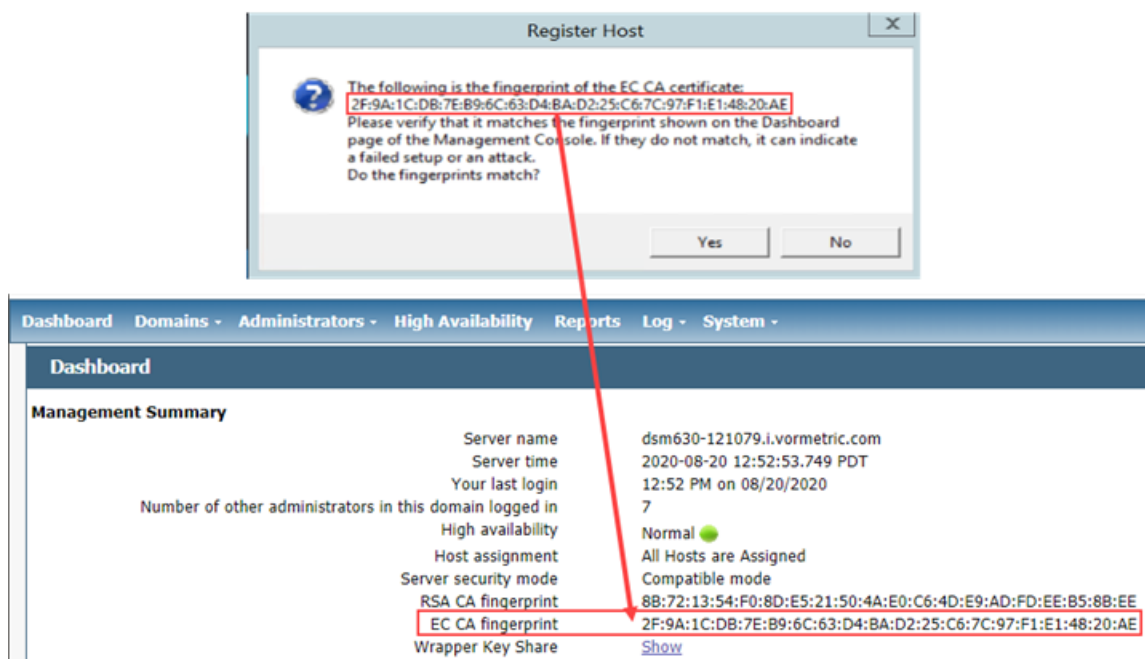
Register Host

The following is the fingerprint of the EC CA certificate:
2F:9A:1C:DB:7E:B9:6C:63:D4:BA:D2:25:C6:7C:97:F1:E1:48:20:AE
Please verify that it matches the fingerprint shown on the Dashboard page of the Management Console. If they do not match, it can indicate a failed setup or an attack.
Do the fingerprints match?

Yes No

Dashboard Domains Administrators High Availability Reports Log System

Dashboard

Management Summary

| | |
|---|---|
| Server name | dsm630-121079.i.vormetric.com |
| Server time | 2020-08-20 12:52:53.749 PDT |
| Your last login | 12:52 PM on 08/20/2020 |
| Number of other administrators in this domain logged in | 7 |
| High availability | Normal |
| Host assignment | All Hosts are Assigned |
| Server security mode | Compatible mode |
| RSA CA fingerprint | 8B:72:13:54:F0:8D:E5:21:50:4A:E0:C6:4D:E9:AD:FD:EE:B5:8B:EE |
| EC CA fingerprint | 2F:9A:1C:DB:7E:B9:6C:63:D4:BA:D2:25:C6:7C:97:F1:E1:48:20:AE |
| Wrapper Key Share | Show |